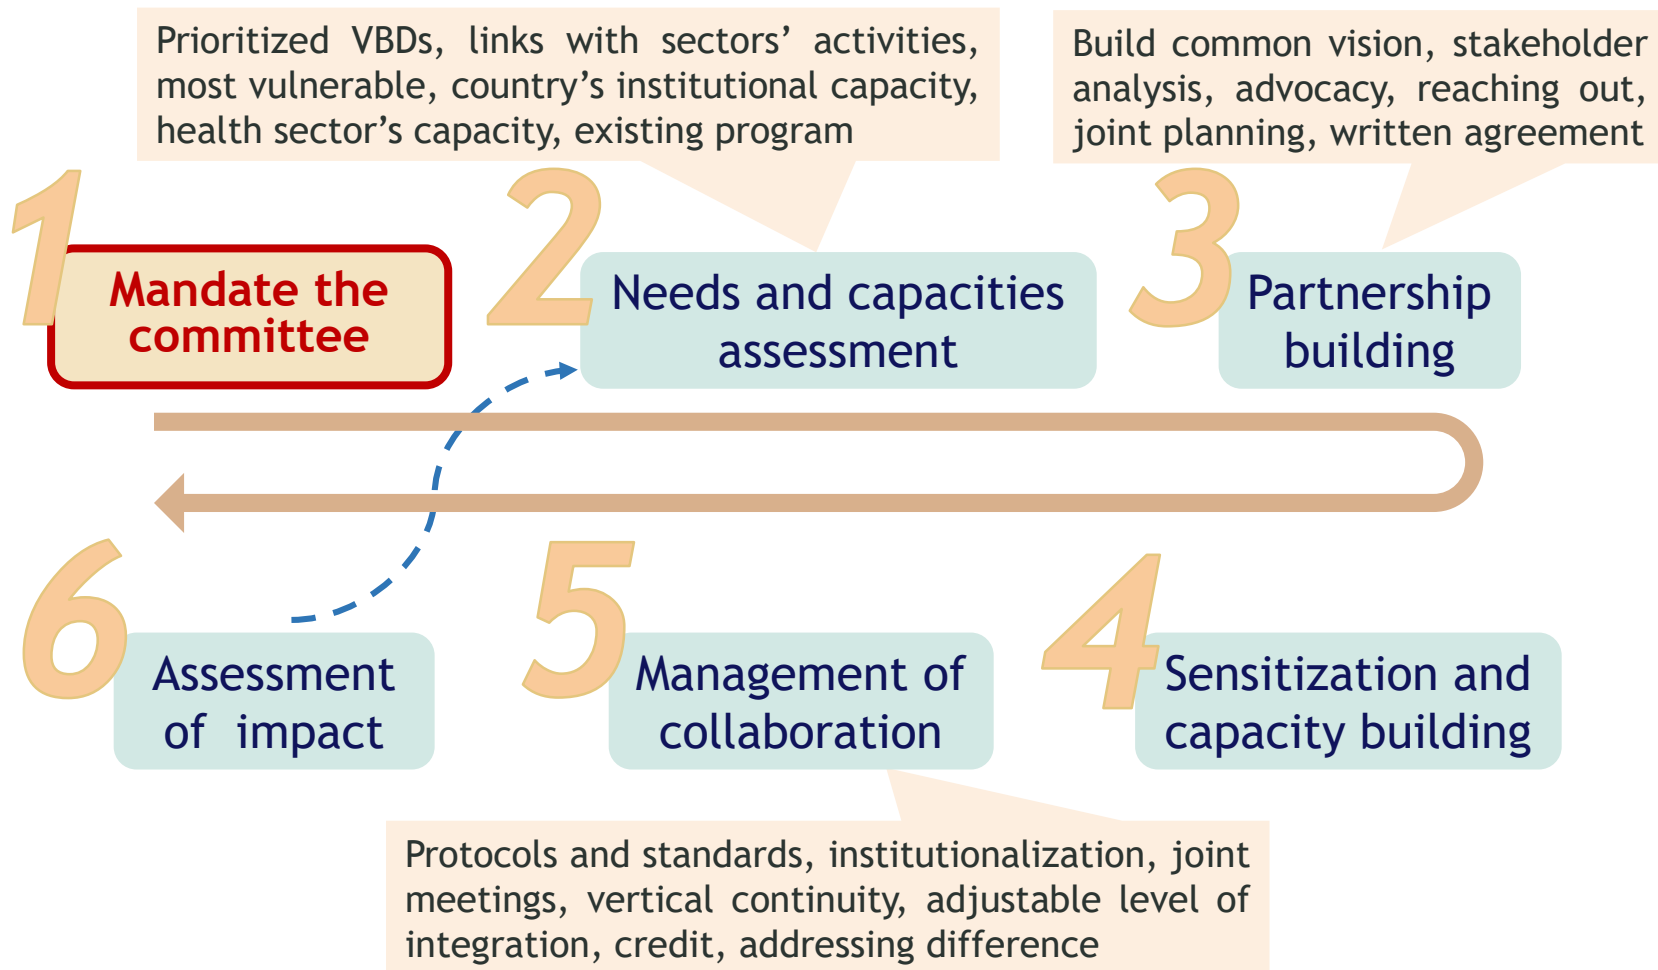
Prioritized VBDs, links with sectors' activities, most vulnerable, country's institutional capacity, health sector's capacity, existing program

Build common vision, stakeholder analysis, advocacy, reaching out, joint planning, written agreement

1

Mandate the committee

2

Needs and capacities assessment

3

Partnership building

6

Assessment of impact

5

Management of collaboration

4

Sensitization and capacity building

Protocols and standards, institutionalization, joint meetings, vertical continuity, adjustable level of integration, credit, addressing difference